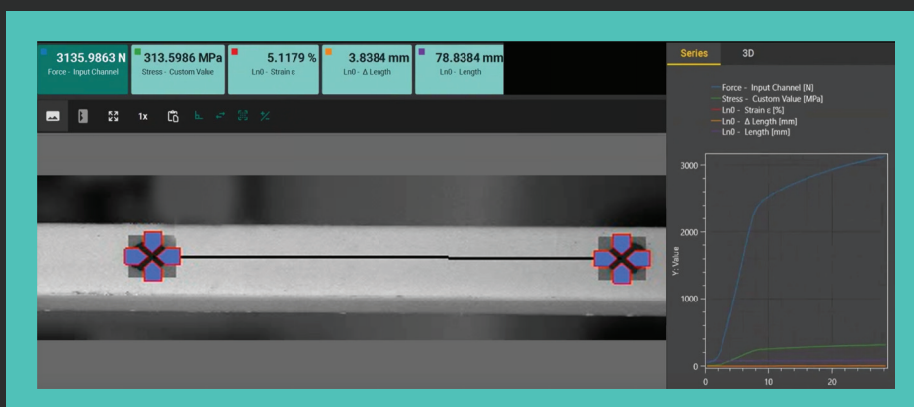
3135.9863 N
Force - Input Channel

313.5986 MPa
Stress - Custom Value

5.1179 %
Ln0 - Strain ε

3.8384 mm
Ln0 - Δ Length

78.8384 mm
Ln0 - Length

1x

Series
3D

Force - Input Channel [N]
Stress - Custom Value [MPa]
Ln0 - Strain ε [%]
Ln0 - Δ Length [mm]
Ln0 - Length [mm]

3000
2000
1000
0
Y: Value
0
10
20